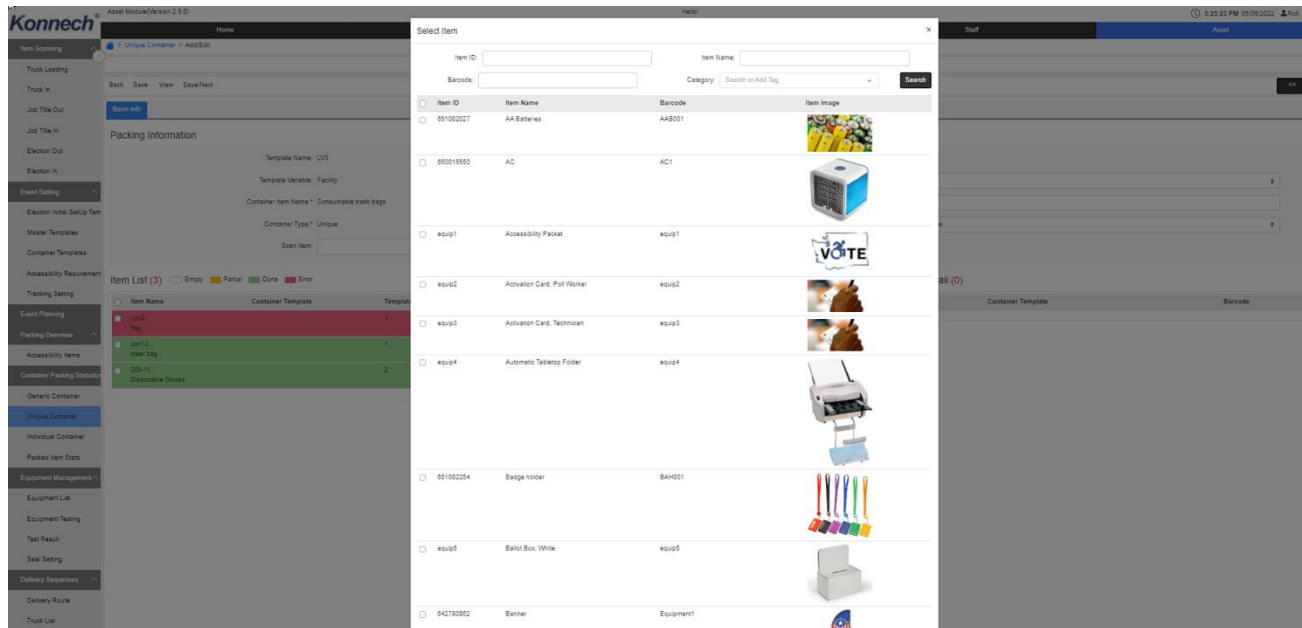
Konnech®

Asset Module(Version 2.5.0)

Hello!

3:25:23 PM 05/06/2022 Roll

Home

Staff

Asset

Item Scanning

Truck Loading

Truck In

Job Title Out

Job Title In

Election Out

Election In

Event Setting

Election Initial SetUp Tem

Master Templates

Container Templates

Accessibility Requirement

Tracking Setting

Event Planning

Packing Overview

Accessibility Items

Container Packing Statistics

Generic Container

Unique Container

Individual Container

Packed Item Stats

Equipment Management

Equipment List

Equipment Testing

Test Result

Seal Setting

Delivery Sequences

Delivery Route

Truck List

> Unique Container > Add/Edit

Back Save View Save/Next

Basic Info

Packing Information

Template Name: LV3

Template Variable: Facility

Container Item Name:* Consumable trash bags

Container Type:* Unique

Scan Item:

Item List (3) Empty Partial Done Error

Item Name | Container Template | Templat

con5
flag | 1

con12
clear bag | 1

200-11
Disposable Gloves | 2

ail (0)

Container Template | Barcode

<<

Select Item ×

Item ID:

Item Name:

Barcode:

Category: Search or Add Tag

Search

| Item ID | Item Name | Barcode | Item Image |
|---|---|---|---|
| 651082027 | AA Batteries | AAB001 | |
| 650015550 | AC | AC1 | |
| equip1 | Accessibility Packet | equip1 | VOTE |
| equip2 | Activation Card, Poll Worker | equip2 | |
| equip3 | Activation Card, Technician | equip3 | |
| equip4 | Automatic Tabletop Folder | equip4 | |
| 651082264 | Badge holder | BAH001 | |
| equip5 | Ballot Box, White | equip5 | |
| 642780882 | Banner | Equipment1 | |